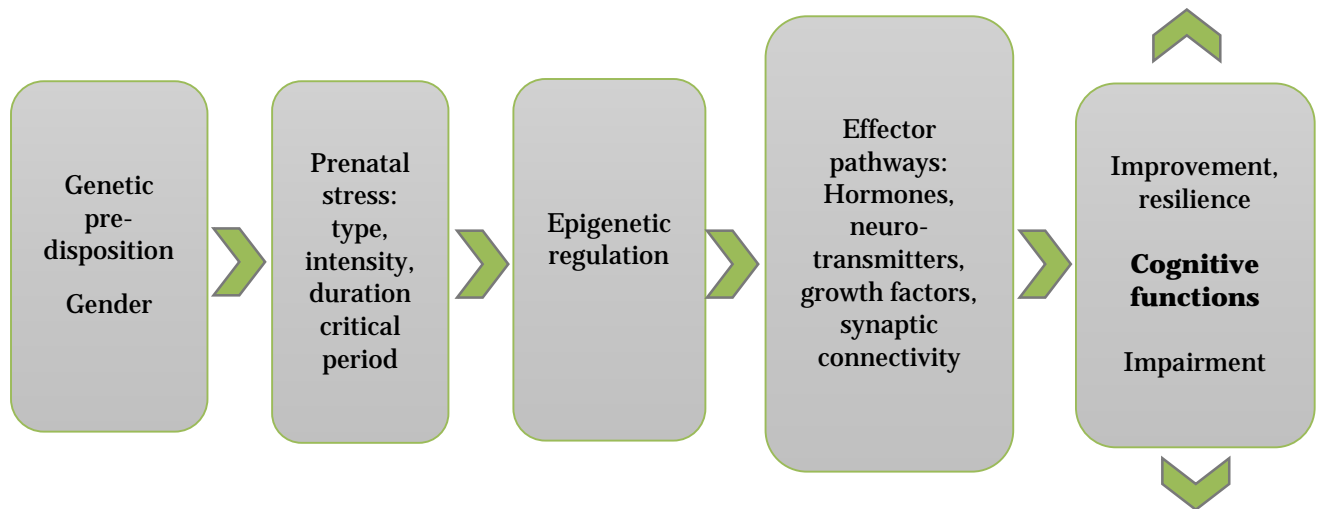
Genetic predisposition

Gender

Prenatal stress: type, intensity, duration critical period

Epigenetic regulation

Effector pathways: Hormones, neurotransmitters, growth factors, synaptic connectivity

Improvement, resilience

**Cognitive functions**

Impairment